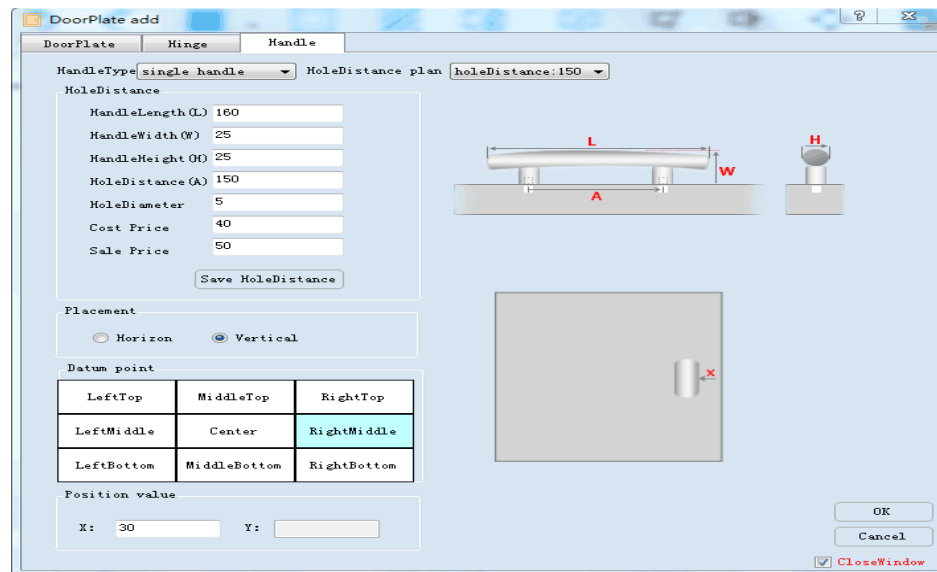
DoorPlate add

?

DoorPlate | Hinge | Handle

HandleType single handle

HoleDistance plan holeDistance:150

HoleDistance

HandleLength(L) 160

HandleWidth(W) 25

HandleHeight(H) 25

HoleDistance(A) 150

HoleDiameter 5

Cost Price 40

Sale Price 50

Save HoleDistance

L

W

A

H

Placement

Horizon

Vertical

X

Datum point

| LeftTop | MiddleTop | RightTop |
|---|---|---|
| LeftMiddle | Center | RightMiddle |
| LeftBottom | MiddleBottom | RightBottom |

Position value

X: 30

Y:

OK

Cancel

CloseWindow